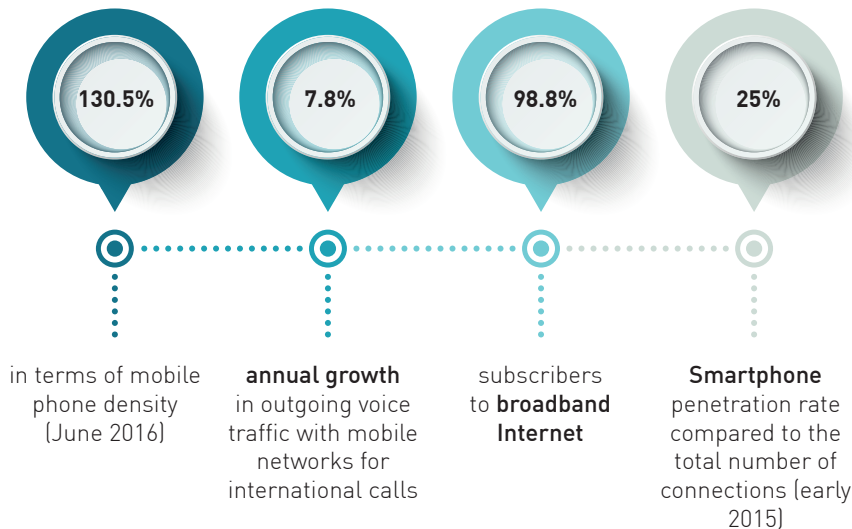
130.5%

7.8%

98.8%

25%

in terms of mobile phone density (June 2016)

annual growth in outgoing voice traffic with mobile networks for international calls

subscribers to broadband Internet

Smartphone penetration rate compared to the total number of connections (early 2015)